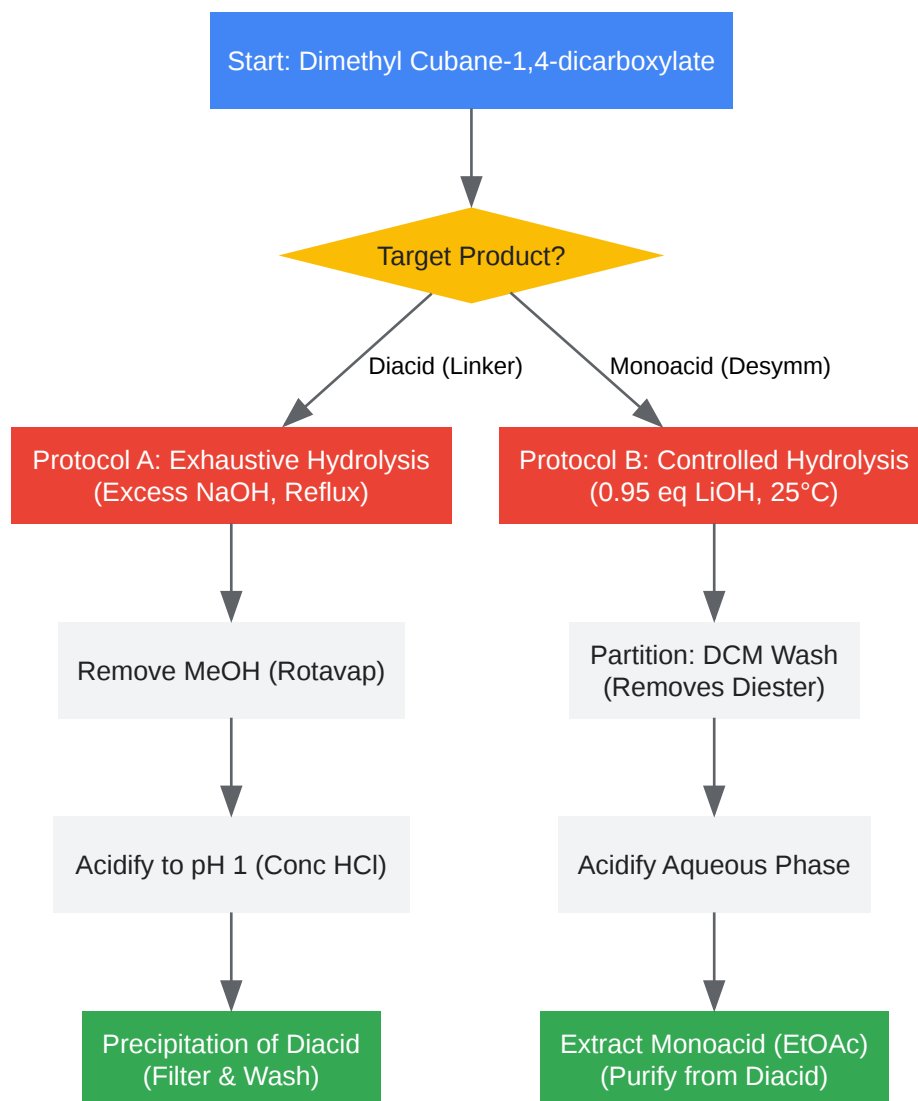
Start: Dimethyl Cubane-1,4-dicarboxylate

Target Product?

Diacid (Linker)

Monoacid (Desymm)

Protocol A: Exhaustive Hydrolysis (Excess NaOH, Reflux)

Remove MeOH (Rotavap)

Acidify to pH 1 (Conc HCl)

Precipitation of Diacid (Filter & Wash)

Protocol B: Controlled Hydrolysis (0.95 eq LiOH, 25°C)

Partition: DCM Wash (Removes Diester)

Acidify Aqueous Phase

Extract Monoacid (EtOAc) (Purify from Diacid)